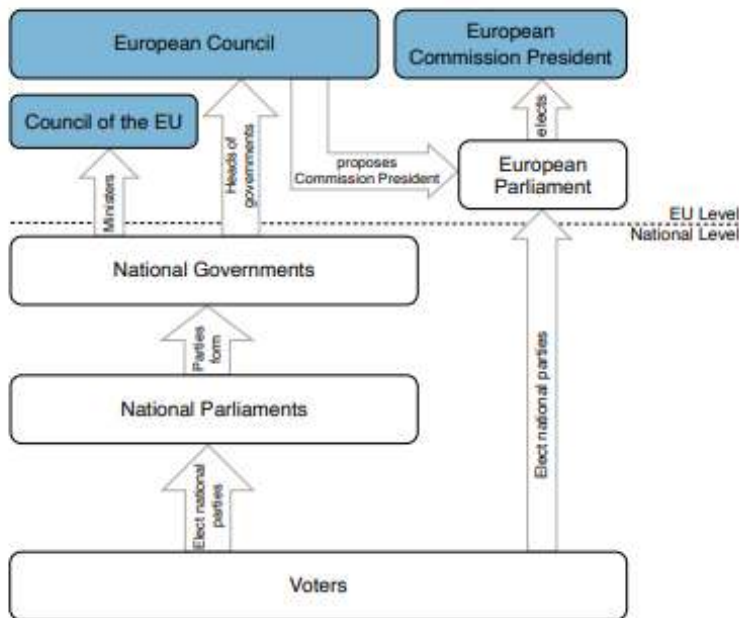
European Council

European Commission President

Council of the EU

Heads of governments

proposes Commission President

elects

European Parliament

Ministers

EU Level

National Level

National Governments

Parties form

Elect national parties

National Parliaments

Elect national parties

Voters